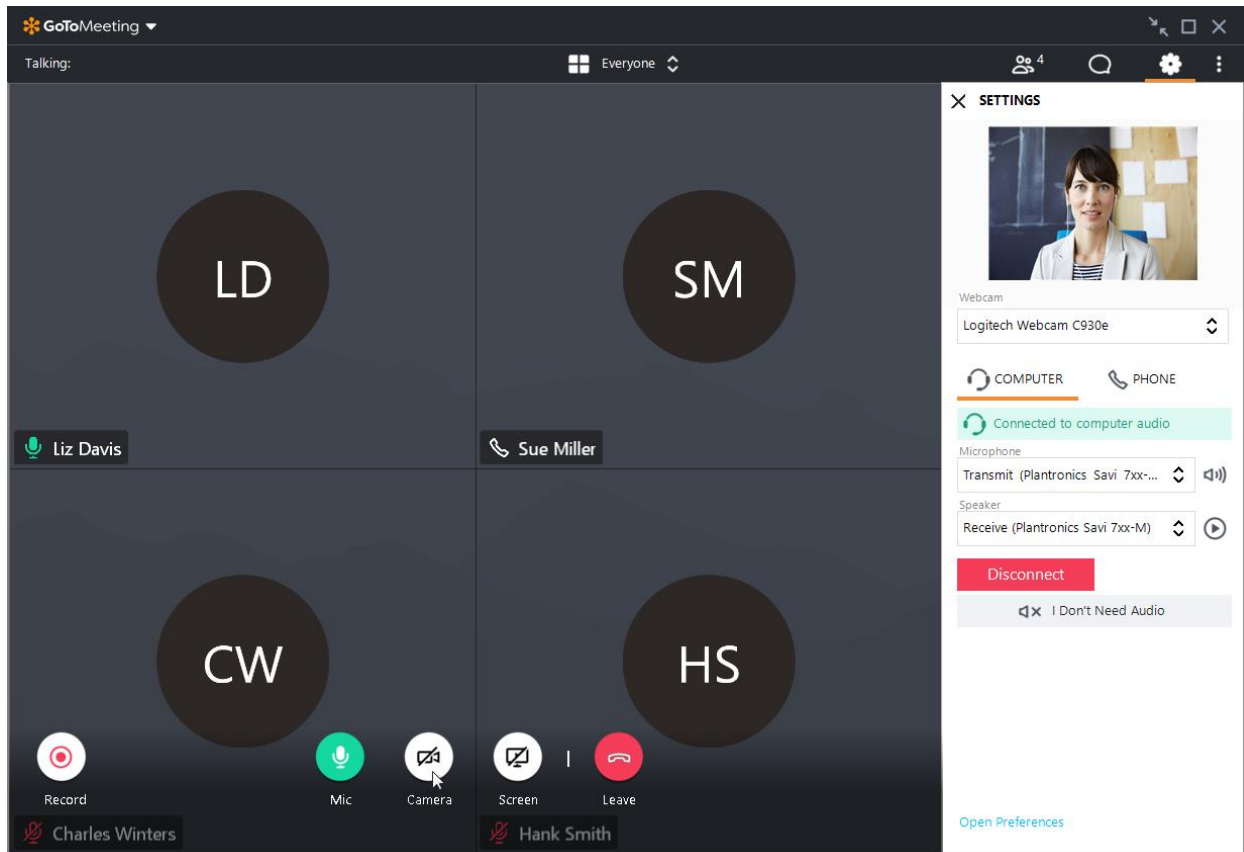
GoToMeeting

Talking:

Everyone

4

SETTINGS

LD

SM

Liz Davis

Sue Miller

CW

HS

Record

Mic

Camera

Screen

Leave

Charles Winters

Hank Smith

Webcam

Logitech Webcam C930e

COMPUTER

PHONE

Connected to computer audio

Microphone

Transmit (Plantronics Savi 7xx-...

Speaker

Receive (Plantronics Savi 7xx-M)

Disconnect

I Don't Need Audio

Open Preferences